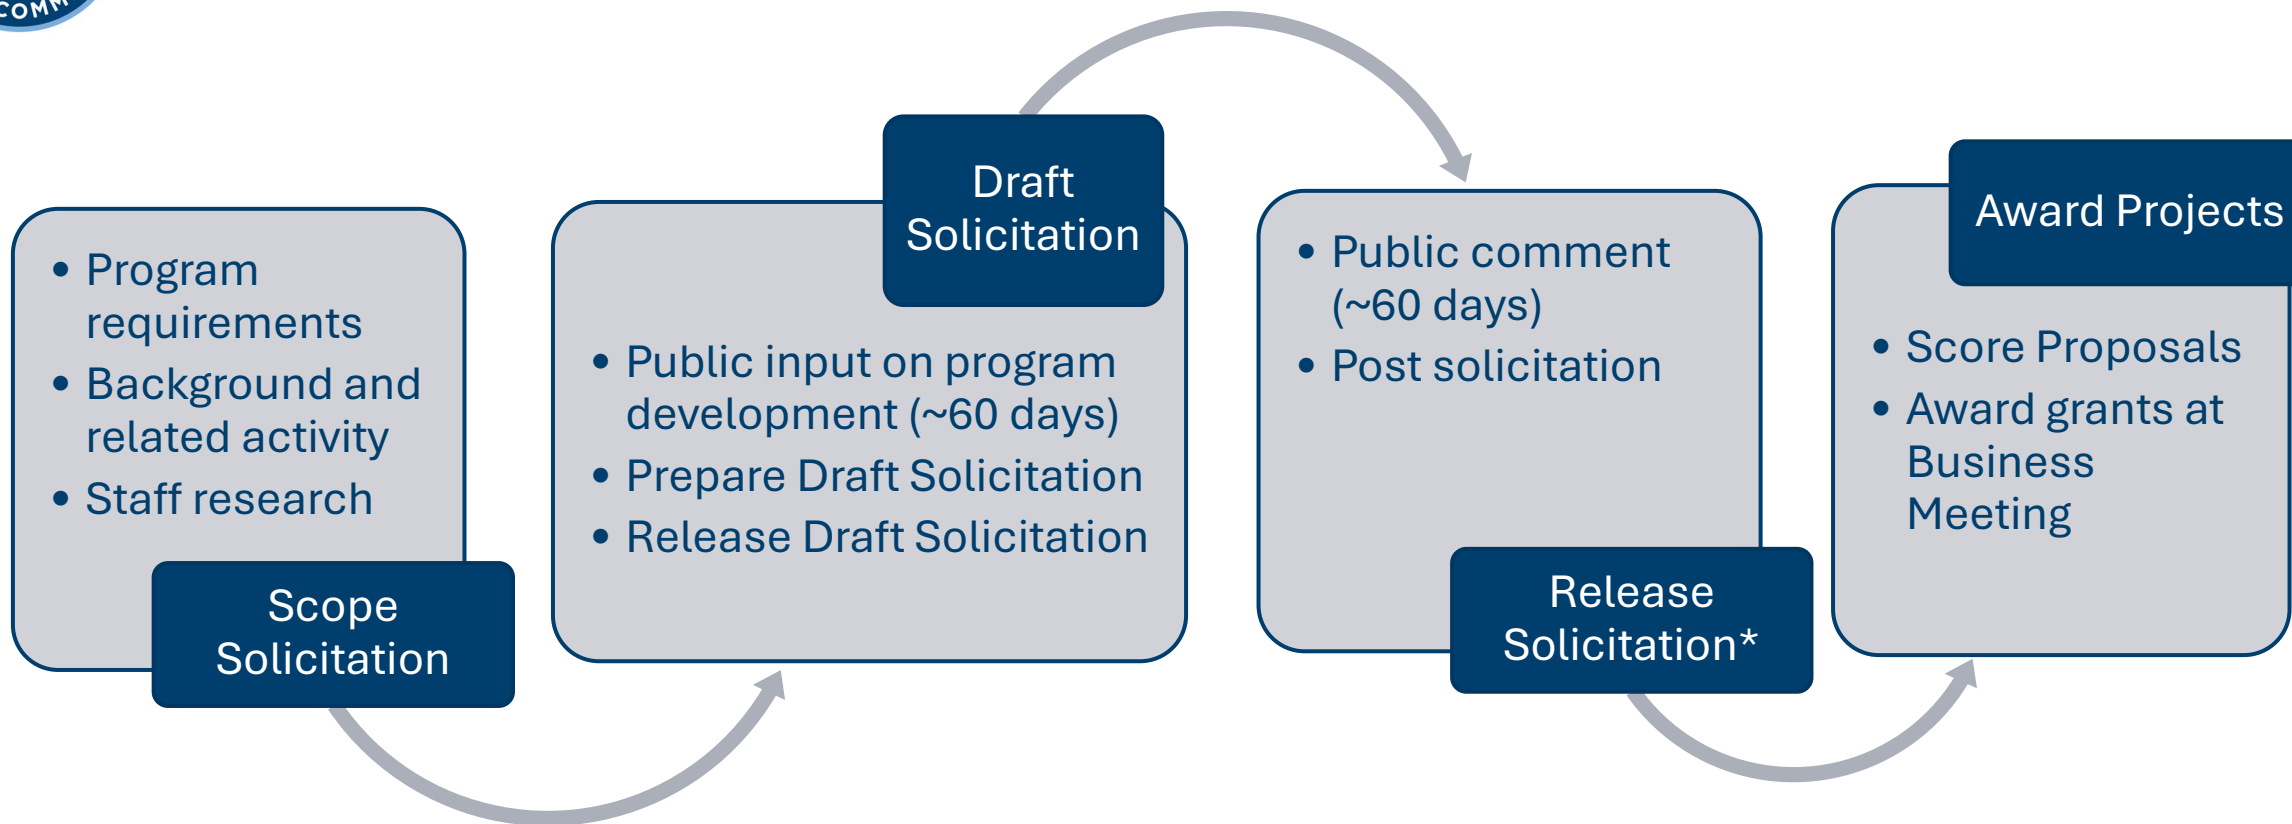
COMM

- Program requirements
- Background and related activity
- Staff research

Scope Solicitation

Draft Solicitation

- Public input on program development (~60 days)
- Prepare Draft Solicitation
- Release Draft Solicitation

- Public comment (~60 days)
- Post solicitation

Release Solicitation*

Award Projects

- Score Proposals
- Award grants at Business Meeting